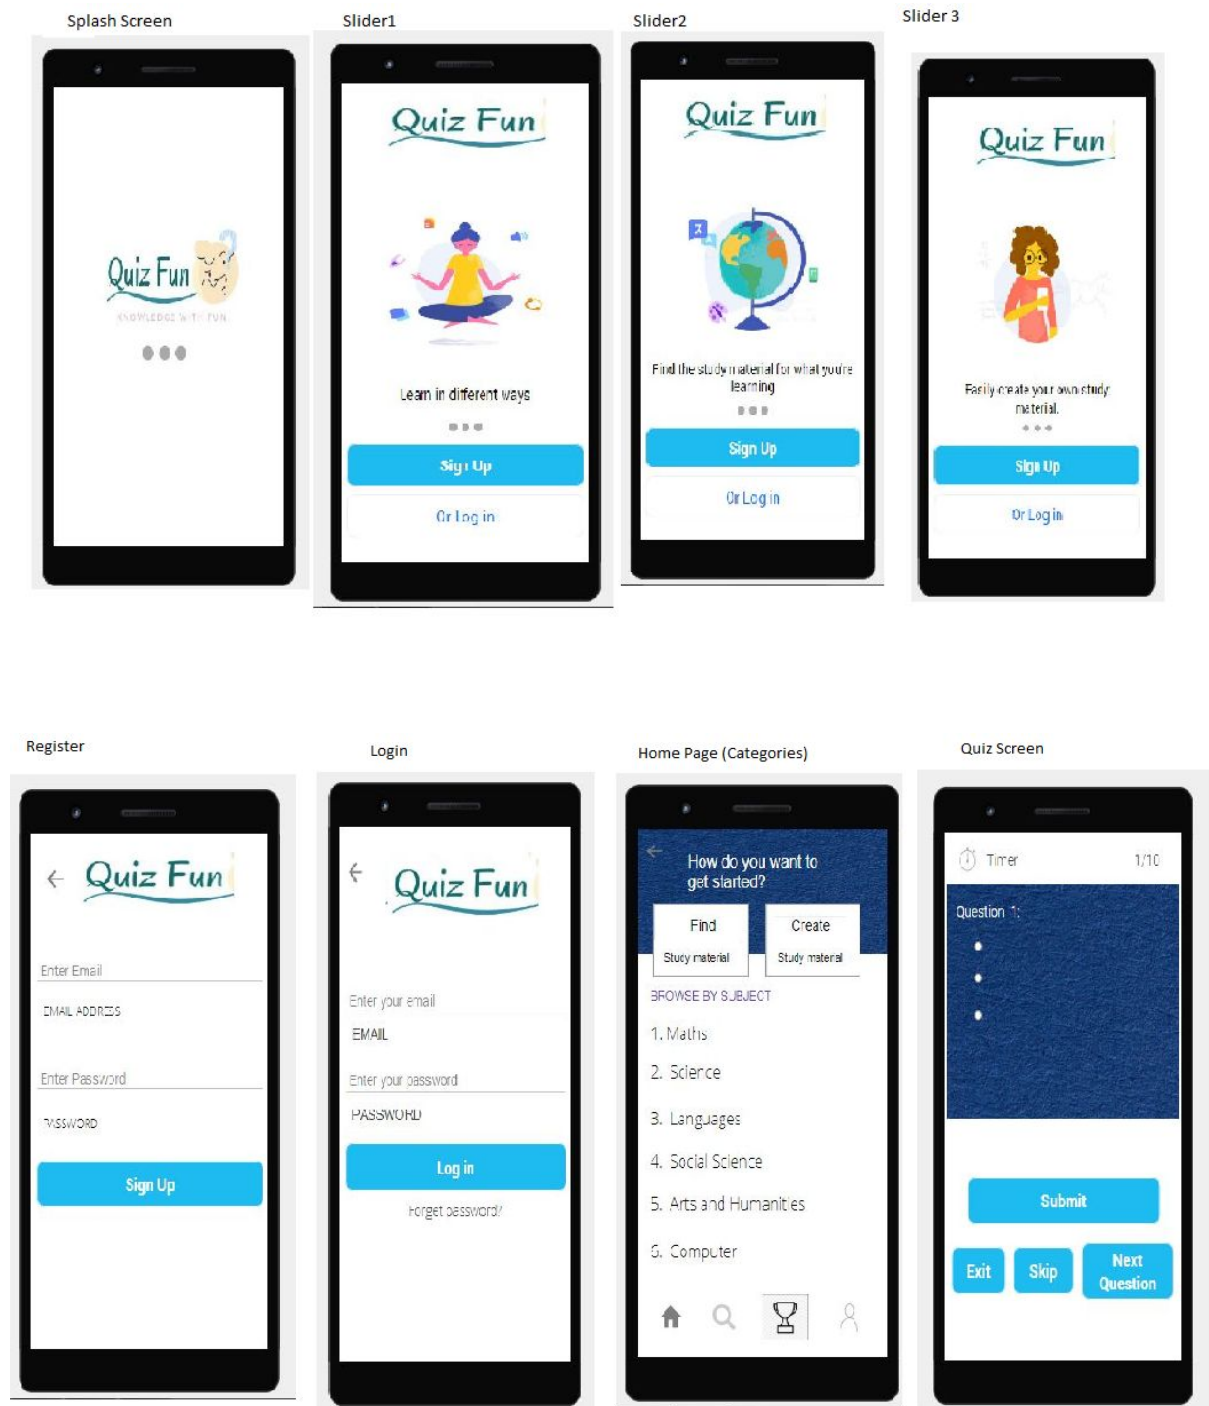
Splash Screen

Quiz Fun
KNOWLEDGE WITH FUN

Slider1

Quiz Fun

Learn in different ways

Sign Up

Or Log in

Slider2

Quiz Fun

Find the study material for what you're learning

Sign Up

Or Log in

Slider 3

Quiz Fun

Easily create your own study material.

Sign Up

Or Log in

Register

Quiz Fun

Enter Email

EMAIL ADDRESS

Enter Password

PASSWORD

Sign Up

Login

Quiz Fun

Enter your email

EMAIL

Enter your password

PASSWORD

Log in

Forget password?

Home Page (Categories)

How do you want to get started?

Find
Study material

Create
Study material

BROWSE BY SUBJECT

1. Maths

2. Science

3. Languages

4. Social Science

5. Arts and Humanities

6. Computer

Quiz Screen

Timer 1/10

Question 1:

Submit

Exit

Skip

Next Question